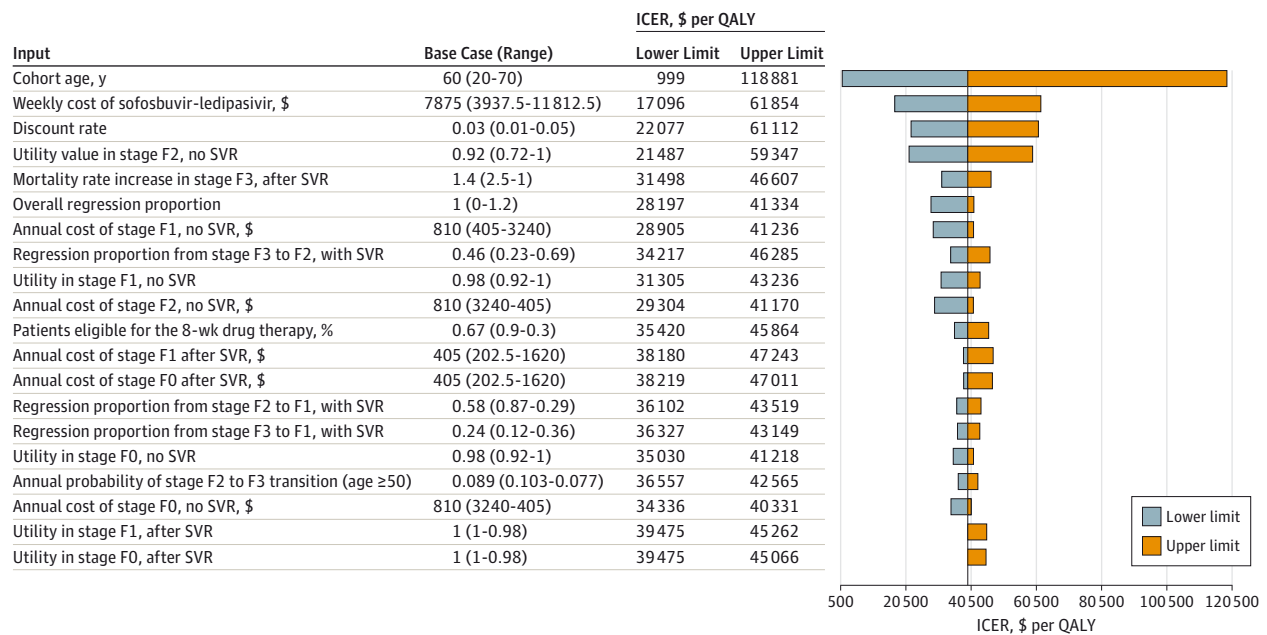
| Input | Base Case (Range) | ICER, \$ per QALY Lower Limit | ICER, \$ per QALY Upper Limit |
|---|---|---|---|
| Cohort age, y | 60 (20-70) | 999 | 118881 |
| Weekly cost of sofosbuvir-ledipasivir, \$ | 7875 (3937.5-11812.5) | 17096 | 61854 |
| Discount rate | 0.03 (0.01-0.05) | 22077 | 61112 |
| Utility value in stage F2, no SVR | 0.92 (0.72-1) | 21487 | 59347 |
| Mortality rate increase in stage F3, after SVR | 1.4 (2.5-1) | 31498 | 46607 |
| Overall regression proportion | 1 (0-1.2) | 28197 | 41334 |
| Annual cost of stage F1, no SVR, \$ | 810 (405-3240) | 28905 | 41236 |
| Regression proportion from stage F3 to F2, with SVR | 0.46 (0.23-0.69) | 34217 | 46285 |
| Utility in stage F1, no SVR | 0.98 (0.92-1) | 31305 | 43236 |
| Annual cost of stage F2, no SVR, \$ | 810 (3240-405) | 29304 | 41170 |
| Patients eligible for the 8-wk drug therapy, % | 0.67 (0.9-0.3) | 35420 | 45864 |
| Annual cost of stage F1 after SVR, \$ | 405 (202.5-1620) | 38180 | 47243 |
| Annual cost of stage F0 after SVR, \$ | 405 (202.5-1620) | 38219 | 47011 |
| Regression proportion from stage F2 to F1, with SVR | 0.58 (0.87-0.29) | 36102 | 43519 |
| Regression proportion from stage F3 to F1, with SVR | 0.24 (0.12-0.36) | 36327 | 43149 |
| Utility in stage F0, no SVR | 0.98 (0.92-1) | 35030 | 41218 |
| Annual probability of stage F2 to F3 transition (age ≥50) | 0.089 (0.103-0.077) | 36557 | 42565 |
| Annual cost of stage F0, no SVR, \$ | 810 (3240-405) | 34336 | 40331 |
| Utility in stage F1, after SVR | 1 (1-0.98) | 39475 | 45262 |
| Utility in stage F0, after SVR | 1 (1-0.98) | 39475 | 45066 |

Lower limit
Upper limit

500 20500 40500 60500 80500 100500 120500
ICER, \$ per QALY